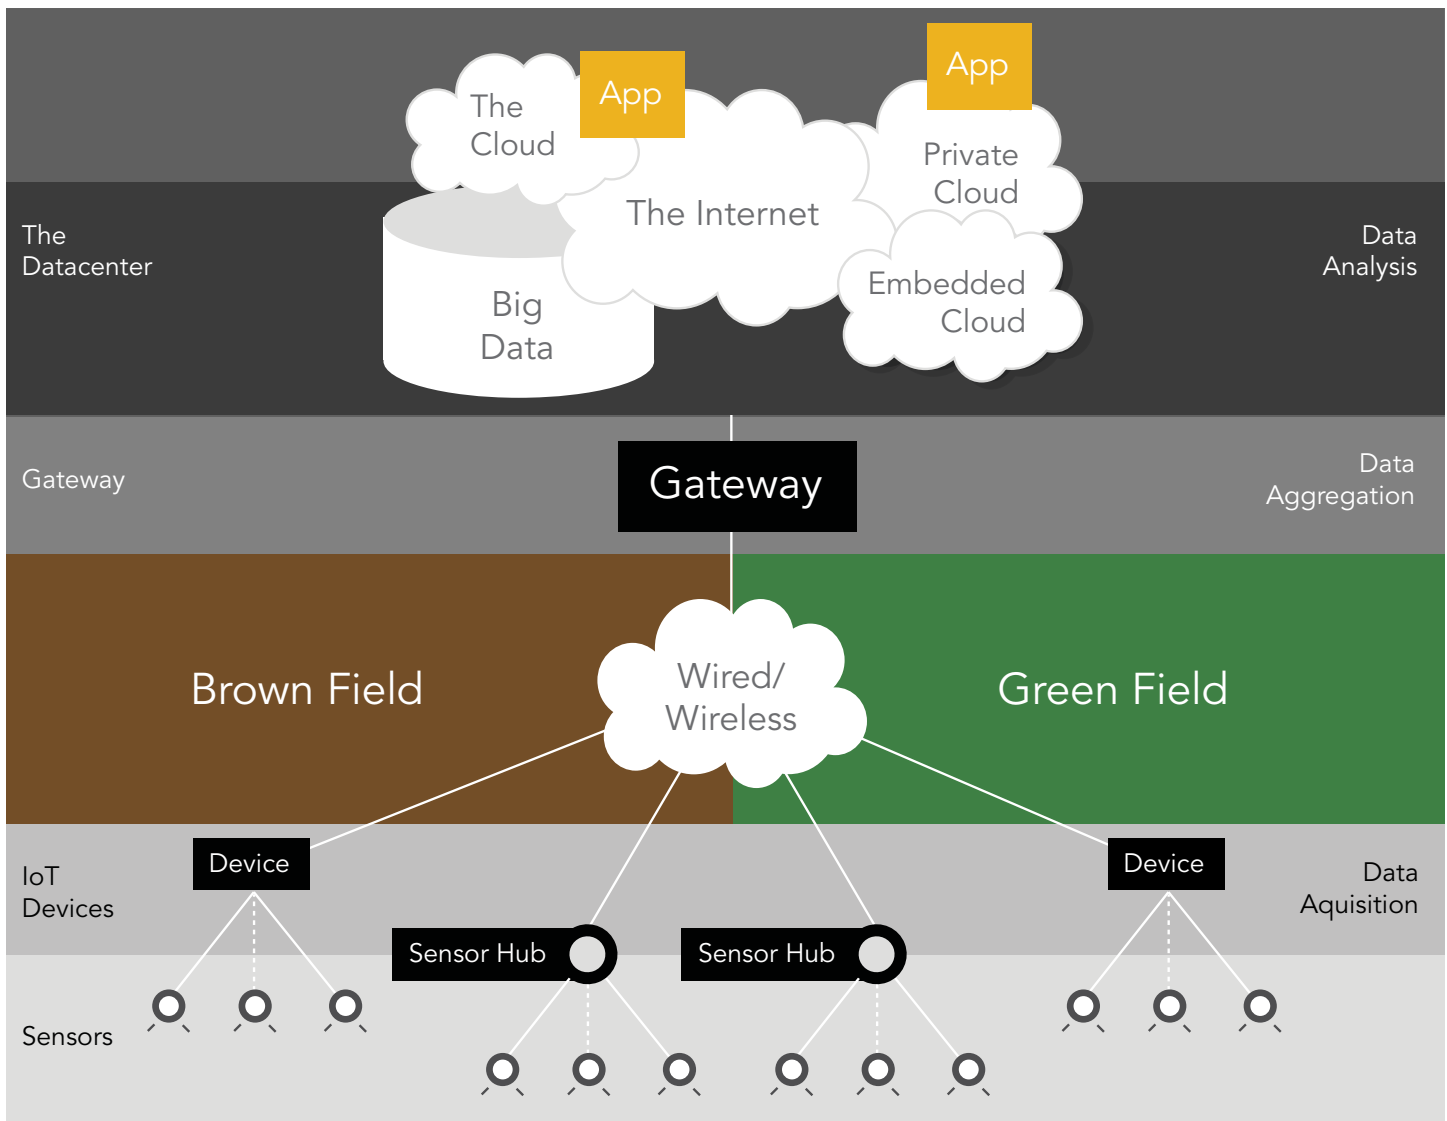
The Cloud

App

App

Private Cloud

The Datacenter

The Internet

Data Analysis

Big Data

Embedded Cloud

Gateway

Gateway

Data Aggregation

Brown Field

Wired/ Wireless

Green Field

Device

Device

IoT Devices

Data Aquisition

Sensor Hub

Sensor Hub

Sensors